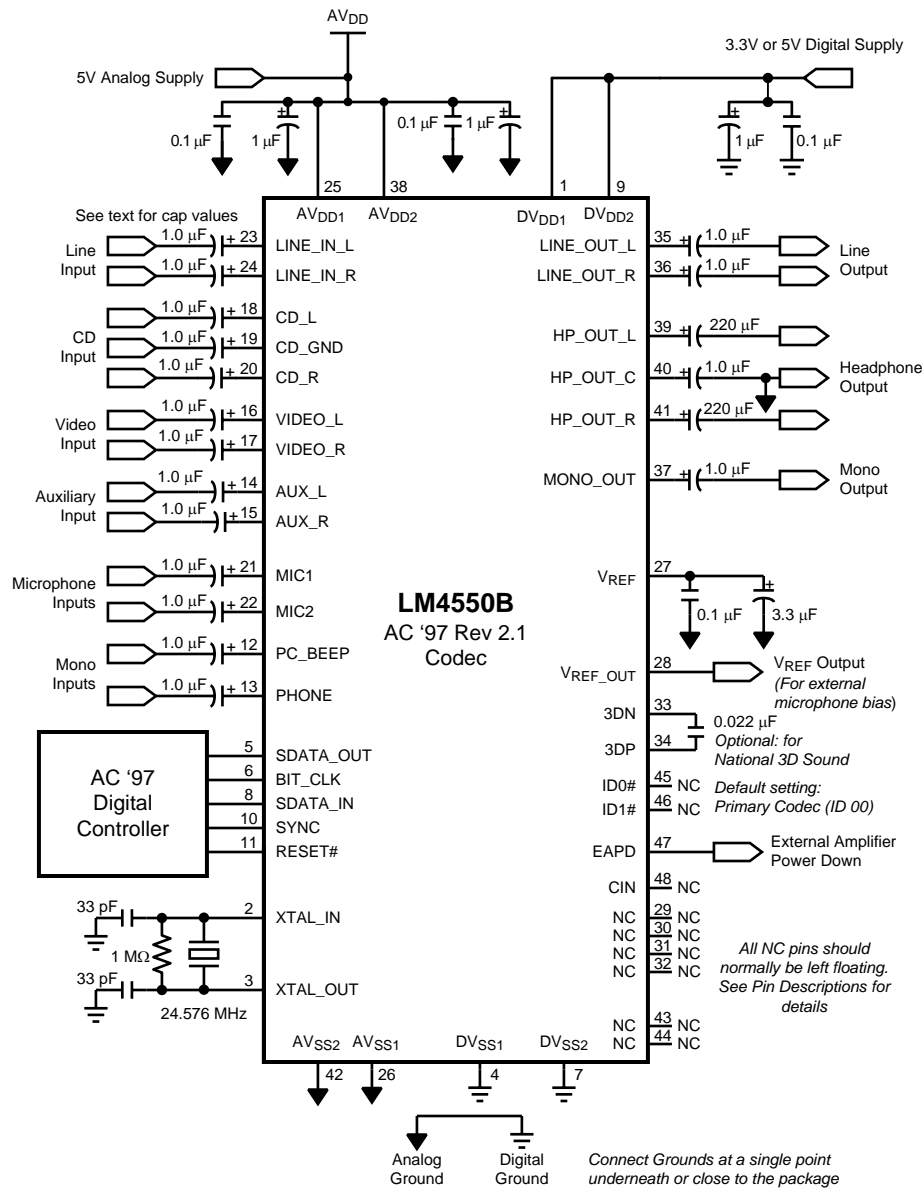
$AV_{DD}$

5V Analog Supply

3.3V or 5V Digital Supply

0.1 μF
1 μF
0.1 μF
1 μF
1 μF
0.1 μF

25
38
1
9

See text for cap values

$AV_{DD1}$
$AV_{DD2}$
$DV_{DD1}$
$DV_{DD2}$

Line Input
1.0 μF + 23 LINE_IN_L
1.0 μF + 24 LINE_IN_R

CD Input
1.0 μF + 18 CD_L
1.0 μF + 19 CD_GND
1.0 μF + 20 CD_R

Video Input
1.0 μF + 16 VIDEO_L
1.0 μF + 17 VIDEO_R

Auxiliary Input
1.0 μF + 14 AUX_L
1.0 μF + 15 AUX_R

Microphone Inputs
1.0 μF + 21 MIC1
1.0 μF + 22 MIC2

Mono Inputs
1.0 μF + 12 PC_BEEP
1.0 μF + 13 PHONE

LINE_OUT_L 35 + 1.0 μF
LINE_OUT_R 36 + 1.0 μF
Line Output

HP_OUT_L 39 + 220 μF
HP_OUT_C 40 + 1.0 μF
HP_OUT_R 41 + 220 μF
Headphone Output

MONO_OUT 37 + 1.0 μF
Mono Output

$V_{REF}$ 27
0.1 μF
3.3 μF

LM4550B
AC '97 Rev 2.1
Codec

$V_{REF\_OUT}$ 28
$V_{REF}$ Output
(For external microphone bias)

3DN 33
3DP 34
0.022 μF
Optional: for National 3D Sound

ID0# 45 NC
ID1# 46 NC
Default setting: Primary Codec (ID 00)

EAPD 47
External Amplifier Power Down

CIN 48 NC

AC '97 Digital Controller

5 SDATA_OUT
6 BIT_CLK
8 SDATA_IN
10 SYNC
11 RESET#

33 pF
1 MΩ
33 pF
24.576 MHz
2 XTAL_IN
3 XTAL_OUT

NC 29 NC
NC 30 NC
NC 31 NC
NC 32 NC

All NC pins should normally be left floating. See Pin Descriptions for details

NC 43 NC
NC 44 NC

$AV_{SS2}$
$AV_{SS1}$
$DV_{SS1}$
$DV_{SS2}$
42
26
4
7

Analog Ground
Digital Ground

Connect Grounds at a single point underneath or close to the package